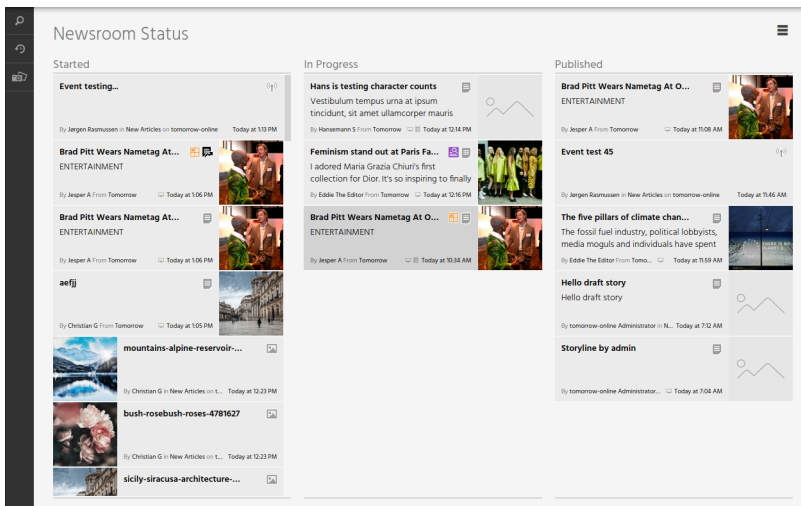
Newsroom Status

Started

Event testing...

By Jørgen Rasmussen in New Articles on tomorrow-online Today at 1:13 PM

Brad Pitt Wears Nametag At...

ENTERTAINMENT

By Jesper A From Tomorrow Today at 1:06 PM

Brad Pitt Wears Nametag At...

ENTERTAINMENT

By Jesper A From Tomorrow Today at 1:06 PM

aefjj

By Christian G From Tomorrow Today at 1:05 PM

mountains-alpine-reservoir-...

By Christian G in New Articles on t... Today at 12:23 PM

bush-rosebush-roses-4781627

By Christian G in New Articles on t... Today at 12:23 PM

sicily-siracusa-architecture-...

In Progress

Hans is testing character counts

Vestibulum tempus urna at ipsum tincidunt, sit amet ullamcorper mauris

By Hansemann S From Tomorrow Today at 12:14 PM

Feminism stand out at Paris Fa...

I adored Maria Grazia Chiuri's first collection for Dior. It's so inspiring to finally

By Eddie The Editor From Tomorrow Today at 12:16 PM

Brad Pitt Wears Nametag At O...

ENTERTAINMENT

By Jesper A From Tomorrow Today at 10:34 AM

Published

Brad Pitt Wears Nametag At O...

ENTERTAINMENT

By Jesper A From Tomorrow Today at 11:08 AM

Event test 45

By Jørgen Rasmussen in New Articles on tomorrow-online Today at 11:46 AM

The five pillars of climate chan...

The fossil fuel industry, political lobbyists, media moguls and individuals have spent

By Eddie The Editor From Tomo... Today at 11:59 AM

Hello draft story

Hello draft story

By tomorrow-online Administrator in N... Today at 7:12 AM

Storyline by admin

By tomorrow-online Administrator... Today at 7:04 AM